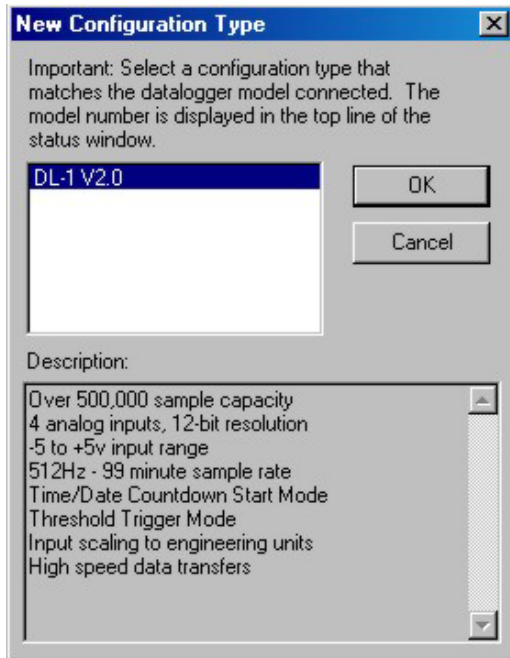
New Configuration Type

Important: Select a configuration type that matches the datalogger model connected. The model number is displayed in the top line of the status window.

DL-1 V2.0

OK

Cancel

Description:

Over 500,000 sample capacity
4 analog inputs, 12-bit resolution
-5 to +5v input range
512Hz - 99 minute sample rate
Time/Date Countdown Start Mode
Threshold Trigger Mode
Input scaling to engineering units
High speed data transfers